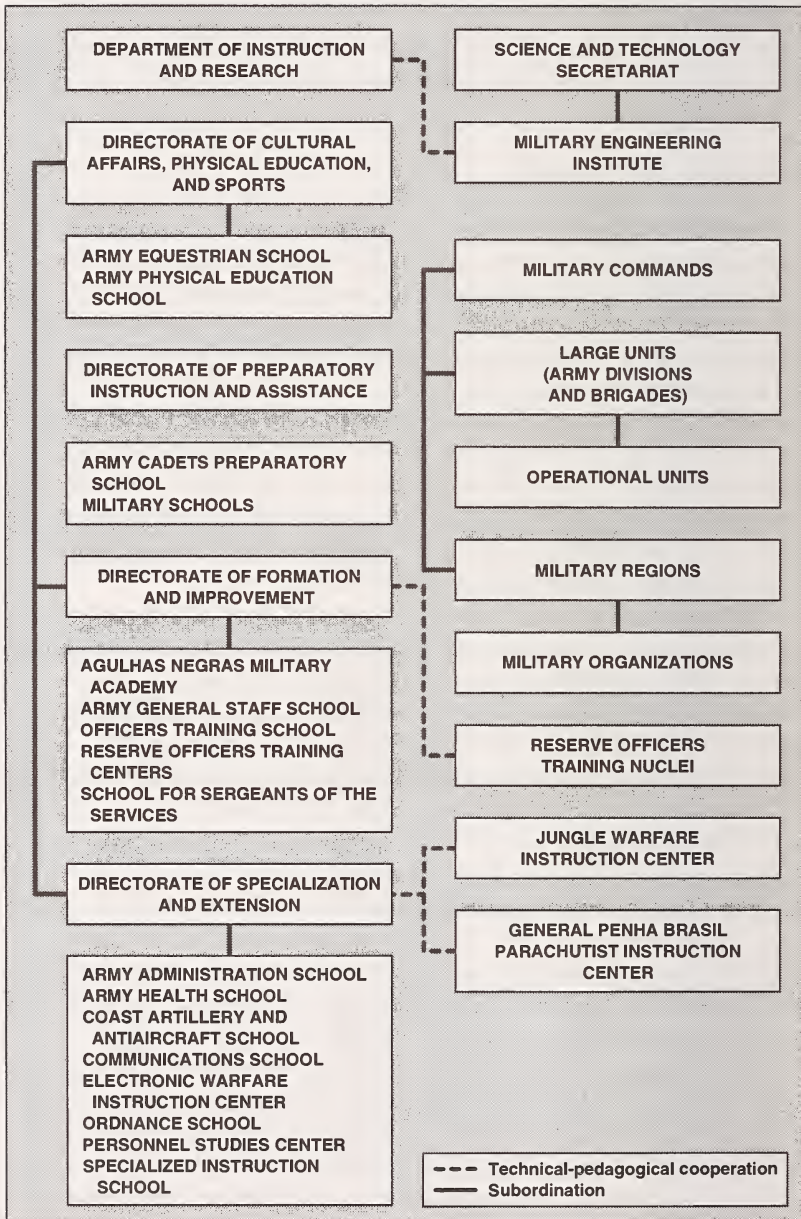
DEPARTMENT OF INSTRUCTION AND RESEARCH

SCIENCE AND TECHNOLOGY SECRETARIAT

DIRECTORATE OF CULTURAL AFFAIRS, PHYSICAL EDUCATION, AND SPORTS

MILITARY ENGINEERING INSTITUTE

ARMY EQUESTRIAN SCHOOL
ARMY PHYSICAL EDUCATION SCHOOL

MILITARY COMMANDS

DIRECTORATE OF PREPARATORY INSTRUCTION AND ASSISTANCE

LARGE UNITS (ARMY DIVISIONS AND BRIGADES)

ARMY CADETS PREPARATORY SCHOOL
MILITARY SCHOOLS

OPERATIONAL UNITS

DIRECTORATE OF FORMATION AND IMPROVEMENT

MILITARY REGIONS

AGULHAS NEGRAS MILITARY ACADEMY
ARMY GENERAL STAFF SCHOOL
OFFICERS TRAINING SCHOOL
RESERVE OFFICERS TRAINING CENTERS
SCHOOL FOR SERGEANTS OF THE SERVICES

MILITARY ORGANIZATIONS

RESERVE OFFICERS TRAINING NUCLEI

JUNGLE WARFARE INSTRUCTION CENTER

DIRECTORATE OF SPECIALIZATION AND EXTENSION

GENERAL PENHA BRASIL PARACHUTIST INSTRUCTION CENTER

ARMY ADMINISTRATION SCHOOL
ARMY HEALTH SCHOOL
COAST ARTILLERY AND ANTIAIRCRAFT SCHOOL
COMMUNICATIONS SCHOOL
ELECTRONIC WARFARE INSTRUCTION CENTER
ORDNANCE SCHOOL
PERSONNEL STUDIES CENTER
SPECIALIZED INSTRUCTION SCHOOL

Technical-pedagogical cooperation
Subordination